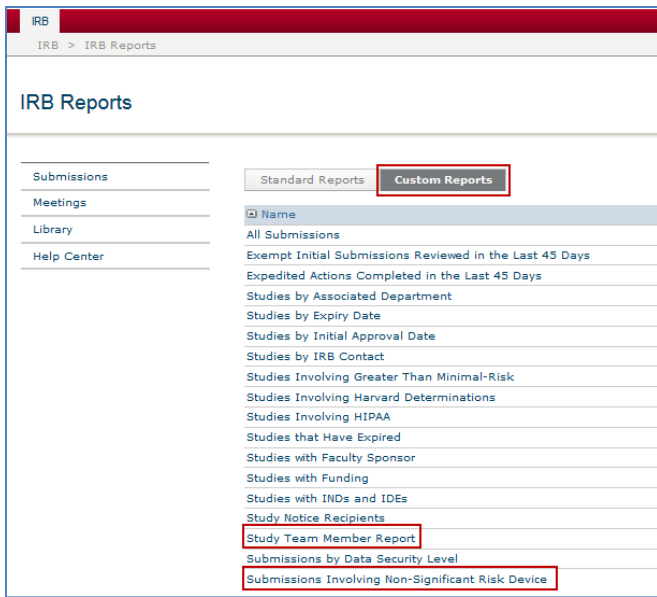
IRB

IRB > IRB Reports

IRB Reports

Submissions
Meetings
Library
Help Center

Standard Reports
Custom Reports

Name
All Submissions
Exempt Initial Submissions Reviewed in the Last 45 Days
Expedited Actions Completed in the Last 45 Days
Studies by Associated Department
Studies by Expiry Date
Studies by Initial Approval Date
Studies by IRB Contact
Studies Involving Greater Than Minimal-Risk
Studies Involving Harvard Determinations
Studies Involving HIPAA
Studies that Have Expired
Studies with Faculty Sponsor
Studies with Funding
Studies with INDs and IDEs
Study Notice Recipients
Study Team Member Report
Submissions by Data Security Level
Submissions Involving Non-Significant Risk Device